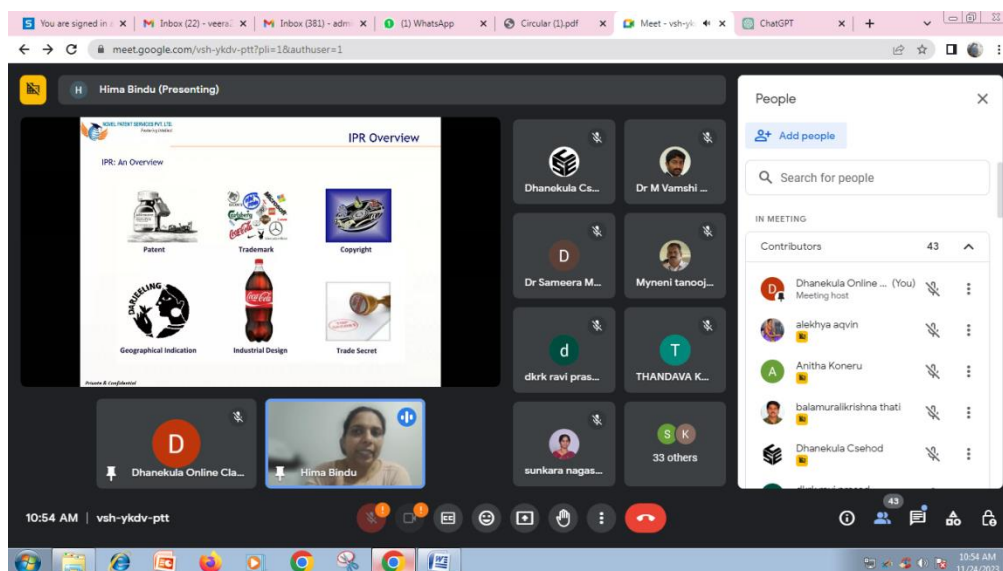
You are signed in × | Inbox (22) - veera × | Inbox (381) - adm × | (1) WhatsApp × | Circular (1).pdf × | Meet - vsh-yk × | ChatGPT × | +

meet.google.com/vsh-ykdv-ptt?pli=1&authuser=1

H Hima Bindu (Presenting)

NISHEL PATENT SERVICES PVT. LTD.

IPR Overview

IPR: An Overview

Patent

Trademark

Copyright

Geographical Indication

Industrial Design

Trade Secret

Private & Confidential

Dhanekula Cs...

Dr M Vamshi ...

D

Dr Sameera M...

Myneni tanooj...

d

dkrk ravi pras...

T

THANDAVA K...

D

Dhanekula Online Cla...

Hima Bindu

sunkara nagas...

S K

33 others

People

Add people

Search for people

IN MEETING

Contributors 43

Dhanekula Online ... (You)
Meeting host

alekhya aqvin

Anitha Koneru

balamuralikrishna thati

Dhanekula Csehod

10:54 AM | vsh-ykdv-ptt

43

10:54 AM
11/24/2022